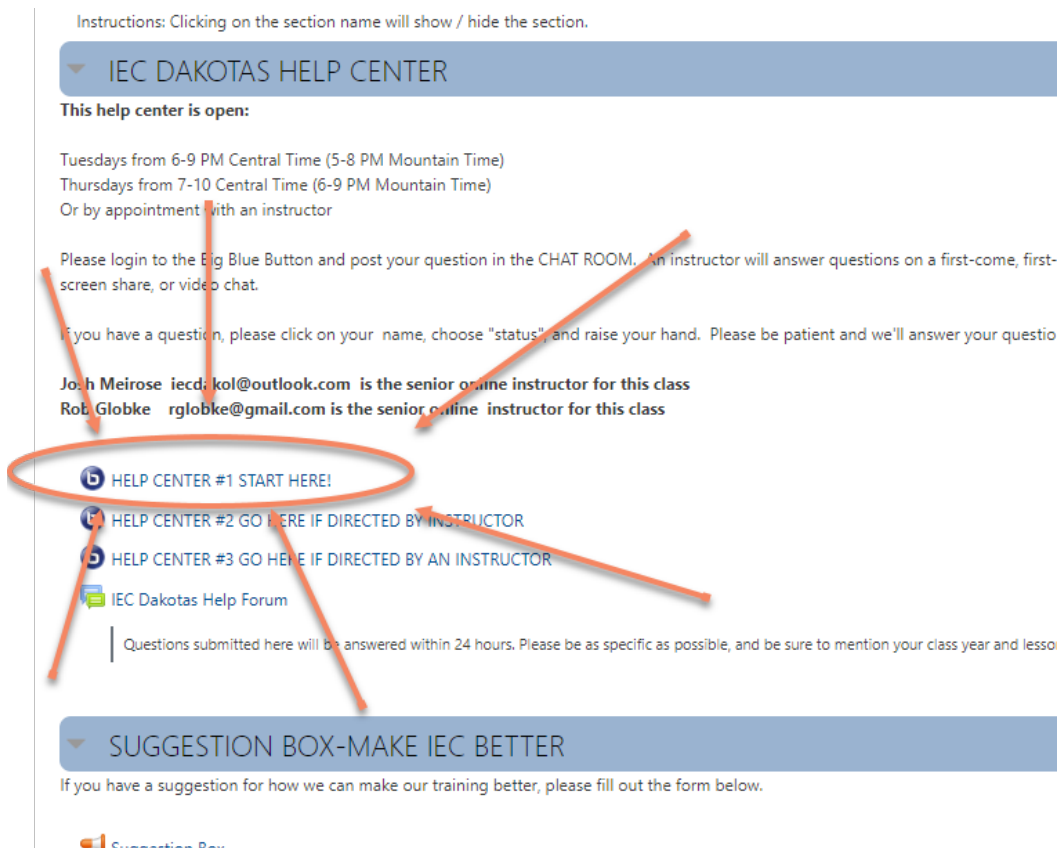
Instructions: Clicking on the section name will show / hide the section.

IEC DAKOTAS HELP CENTER

**This help center is open:**

Tuesdays from 6-9 PM Central Time (5-8 PM Mountain Time)
Thursdays from 7-10 Central Time (6-9 PM Mountain Time)
Or by appointment with an instructor

Please login to the Big Blue Button and post your question in the CHAT ROOM. An instructor will answer questions on a first-come, first-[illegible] screen share, or video chat.

If you have a question, please click on your name, choose "status", and raise your hand. Please be patient and we'll answer your questio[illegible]

**Josh Meirose iecdakol@outlook.com is the senior online instructor for this class**
**Rob Globke rgiobke@gmail.com is the senior online instructor for this class**

HELP CENTER #1 START HERE!

HELP CENTER #2 GO HERE IF DIRECTED BY INSTRUCTOR

HELP CENTER #3 GO HERE IF DIRECTED BY AN INSTRUCTOR

IEC Dakotas Help Forum

Questions submitted here will be answered within 24 hours. Please be as specific as possible, and be sure to mention your class year and lesso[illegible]

SUGGESTION BOX-MAKE IEC BETTER

If you have a suggestion for how we can make our training better, please fill out the form below.

Suggestion Box